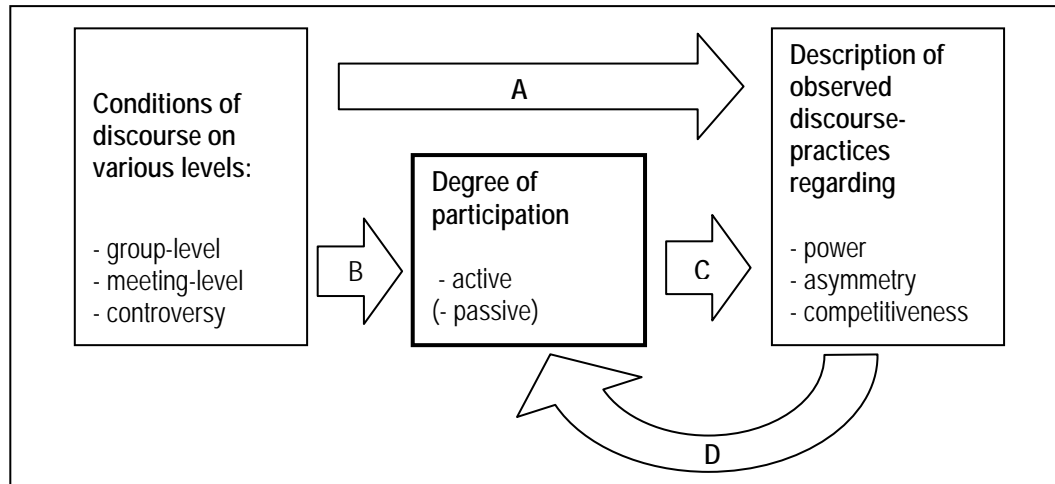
Conditions of discourse on various levels:

- group-level
- meeting-level
- controversy

A

Degree of participation

- active
(- passive)

B

C

Description of observed discourse-practices regarding

- power
- asymmetry
- competitiveness

D